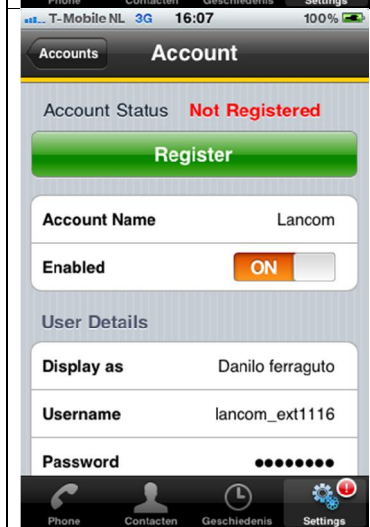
Phone Contacten Geschiedenis Settings

T-Mobile NL 3G 16:07 100%

Accounts

Account

Account Status Not Registered

Register

Account Name Lancom

Enabled ON

User Details

Display as Danilo ferraguto

Username lancom_ext1116

Password ••••••••

Phone Contacten Geschiedenis Settings